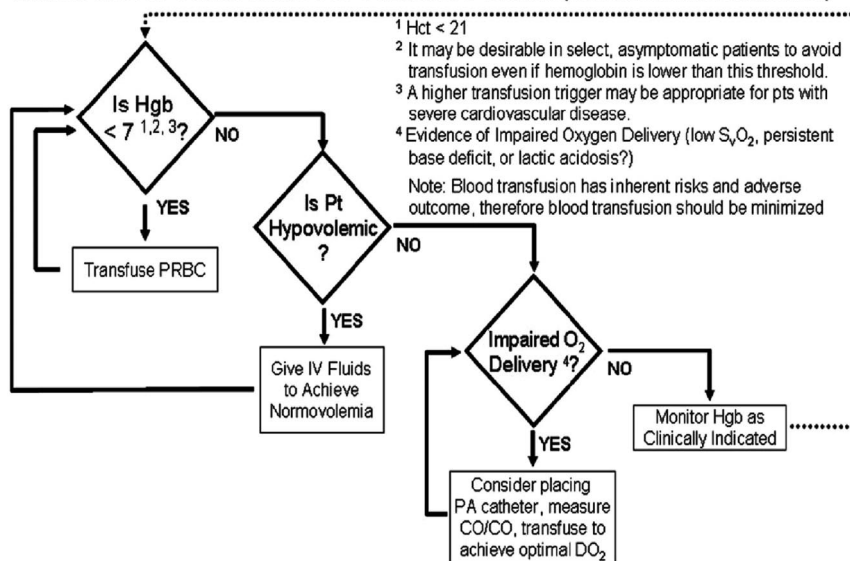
$^1$ Hct < 21
$^2$ It may be desirable in select, asymptomatic patients to avoid transfusion even if hemoglobin is lower than this threshold.
$^3$ A higher transfusion trigger may be appropriate for pts with severe cardiovascular disease.
$^4$ Evidence of Impaired Oxygen Delivery (low $S_vO_2$, persistent base deficit, or lactic acidosis?)

Note: Blood transfusion has inherent risks and adverse outcome, therefore blood transfusion should be minimized

Is Hgb < 7 $^{1,2,3}$?

NO

YES

Transfuse PRBC

Is Pt Hypovolemic ?

NO

YES

Give IV Fluids to Achieve Normovolemia

Impaired $O_2$ Delivery $^4$?

NO

Monitor Hgb as Clinically Indicated

YES

Consider placing PA catheter, measure CO/CO, transfuse to achieve optimal $DO_2$